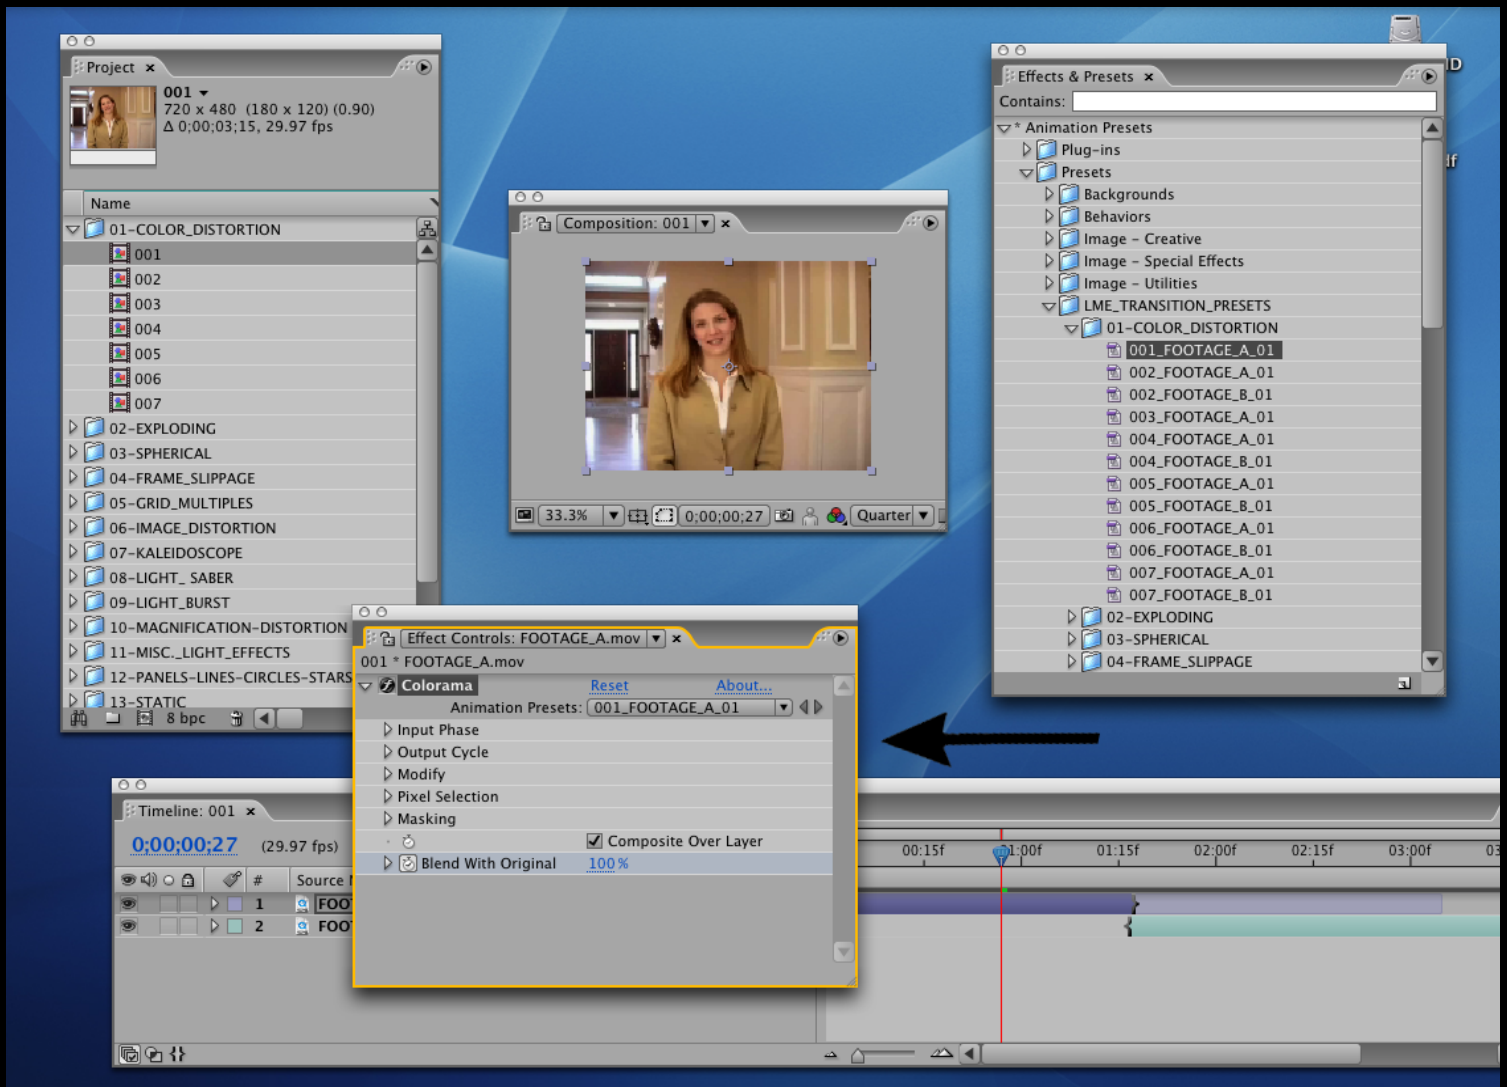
Project ×

001
720 x 480 (180 x 120) (0.90)
Δ 0;00;03;15, 29.97 fps

Name

01-COLOR_DISTORTION
001
002
003
004
005
006
007
02-EXPLODING
03-SPHERICAL
04-FRAME_SLIPPAGE
05-GRID_MULTIPLES
06-IMAGE_DISTORTION
07-KALEIDOSCOPE
08-LIGHT_ SABER
09-LIGHT_BURST
10-MAGNIFICATION-DISTORTION
11-MISC._LIGHT_EFFECTS
12-PANELS-LINES-CIRCLES-STARS
13-STATIC
8 bpc

Composition: 001 ×

33.3% 0;00;00;27 Quarter

Effects & Presets ×
Contains:
* Animation Presets
Plug-ins
Presets
Backgrounds
Behaviors
Image - Creative
Image - Special Effects
Image - Utilities
LME_TRANSITION_PRESETS
01-COLOR_DISTORTION
001_FOOTAGE_A_01
002_FOOTAGE_A_01
002_FOOTAGE_B_01
003_FOOTAGE_A_01
004_FOOTAGE_A_01
004_FOOTAGE_B_01
005_FOOTAGE_A_01
005_FOOTAGE_B_01
006_FOOTAGE_A_01
006_FOOTAGE_B_01
007_FOOTAGE_A_01
007_FOOTAGE_B_01
02-EXPLODING
03-SPHERICAL
04-FRAME_SLIPPAGE

Effect Controls: FOOTAGE_A.mov ×
001 * FOOTAGE_A.mov
Colorama Reset About...
Animation Presets: 001_FOOTAGE_A_01
Input Phase
Output Cycle
Modify
Pixel Selection
Masking
Composite Over Layer
Blend With Original 100%

Timeline: 001 ×
0;00;00;27 (29.97 fps)
# Source
1 FOO
2 FOO
00:15f 01:00f 01:15f 02:00f 02:15f 03:00f